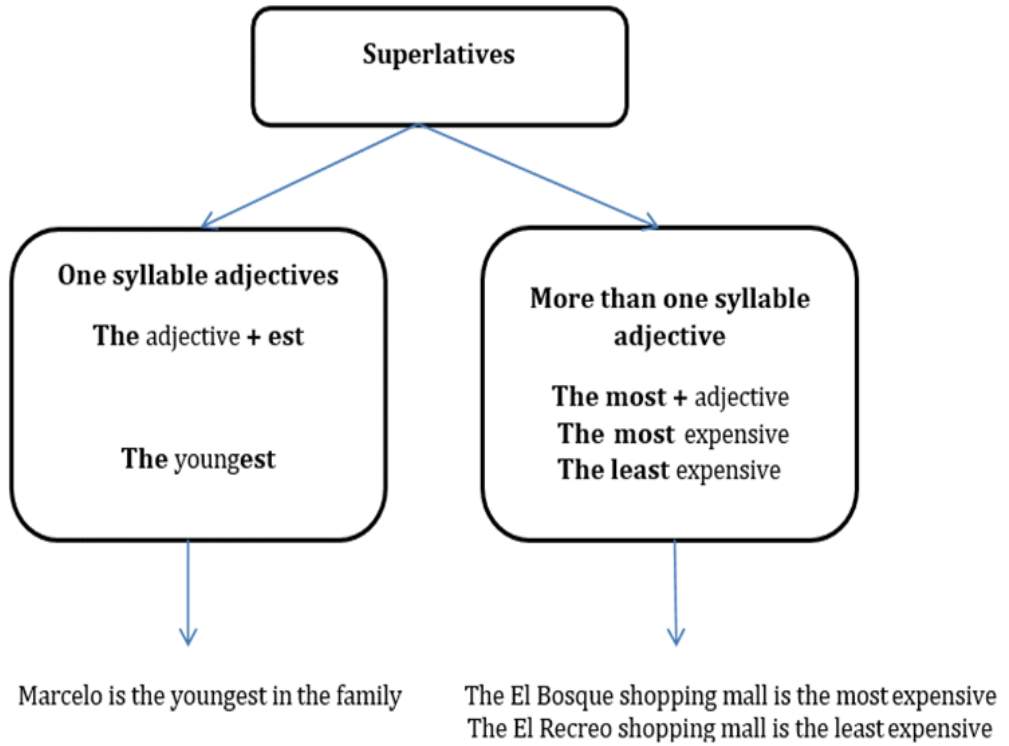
Superlatives

One syllable adjectives

The adjective + est

The youngest

More than one syllable adjective

The most + adjective
The most expensive
The least expensive

Marcelo is the youngest in the family

The El Bosque shopping mall is the most expensive
The El Recreo shopping mall is the least expensive